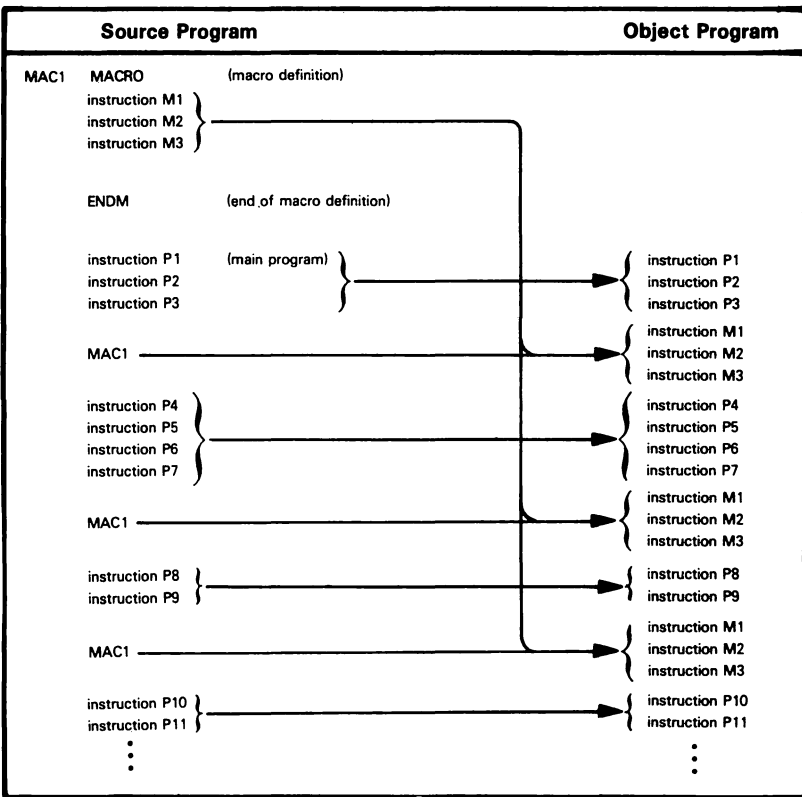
Source Program

Object Program

MAC1 MACRO (macro definition)
instruction M1
instruction M2
instruction M3

ENDM (end of macro definition)

instruction P1 (main program)
instruction P2
instruction P3

instruction P1
instruction P2
instruction P3

MAC1

instruction M1
instruction M2
instruction M3

instruction P4
instruction P5
instruction P6
instruction P7

instruction P4
instruction P5
instruction P6
instruction P7

MAC1

instruction M1
instruction M2
instruction M3

instruction P8
instruction P9

instruction P8
instruction P9

MAC1

instruction M1
instruction M2
instruction M3

instruction P10
instruction P11
⋮

instruction P10
instruction P11
⋮